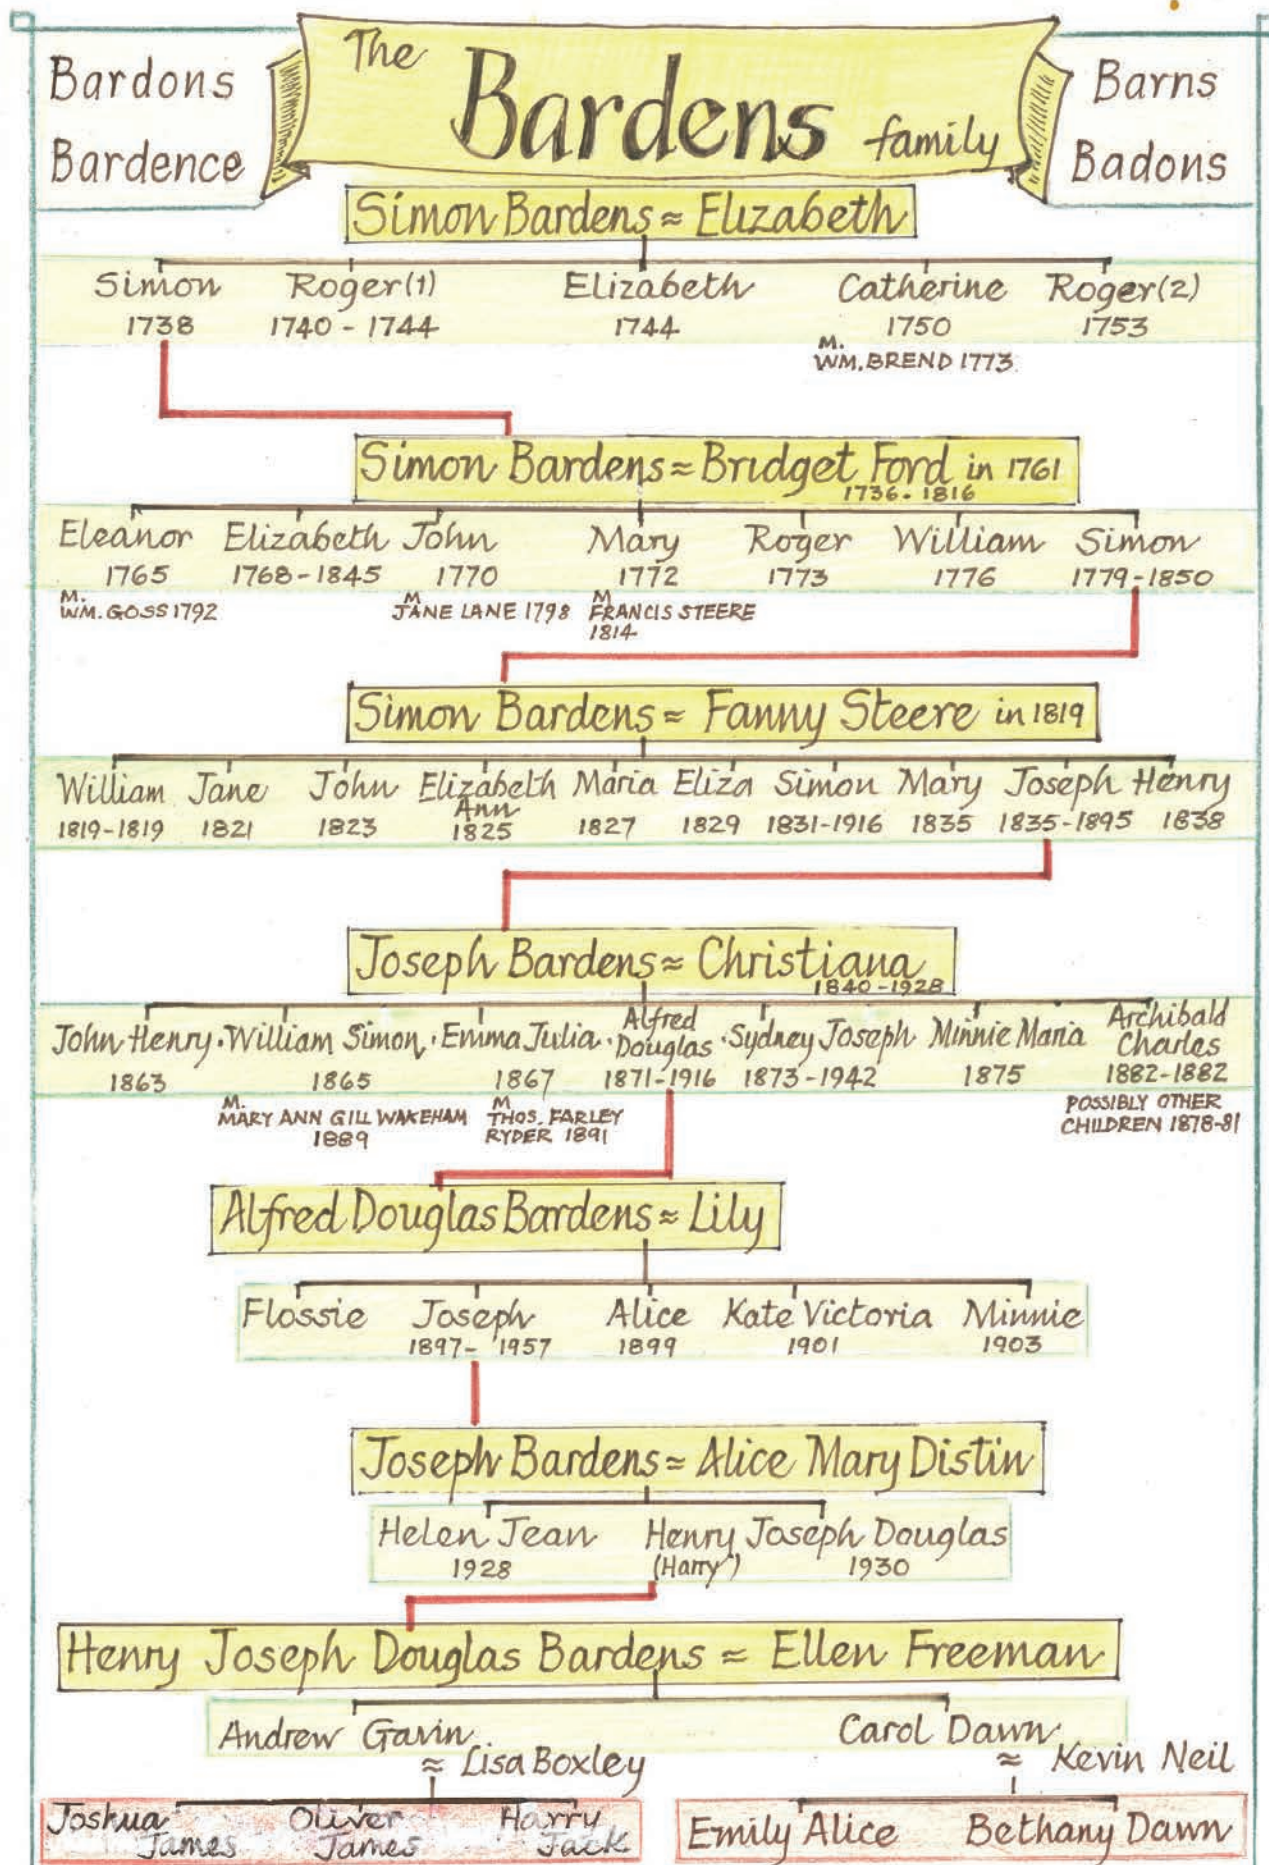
Bardons
Bardence

The Bardens family

Barns
Badons

Simon Bardens ≈ Elizabeth

Simon 1738
Roger(1) 1740 - 1744
Elizabeth 1744
Catherine 1750 M. WM. BREND 1773
Roger(2) 1753

Simon Bardens ≈ Bridget Ford in 1761
1736 - 1816

Eleanor 1765 M. WM. GOSS 1792
Elizabeth 1768 - 1845
John 1770 M JANE LANE 1798
Mary 1772 M FRANCIS STEERE 1814
Roger 1773
William 1776
Simon 1779 - 1850

Simon Bardens ≈ Fanny Steere in 1819

William 1819-1819
Jane 1821
John 1823
Elizabeth Ann 1825
Maria 1827
Eliza 1829
Simon 1831-1916
Mary 1835
Joseph 1835-1895
Henry 1838

Joseph Bardens ≈ Christiana
1840 - 1928

John Henry 1863
William Simon 1865 M. MARY ANN GILL WAKEHAM 1889
Emma Julia 1867 M THOS. FARLEY RYDER 1891
Alfred Douglas 1871-1916
Sydney Joseph 1873 - 1942
Minnie Maria 1875
Archibald Charles 1882-1882
POSSIBLY OTHER CHILDREN 1878-81

Alfred Douglas Bardens ≈ Lily

Flossie
Joseph 1897 - 1957
Alice 1899
Kate Victoria 1901
Minnie 1903

Joseph Bardens ≈ Alice Mary Distin

Helen Jean 1928
Henry Joseph Douglas (Harry) 1930

Henry Joseph Douglas Bardens ≈ Ellen Freeman

Andrew Gavin ≈ Lisa Boxley
Carol Dawn ≈ Kevin Neil

Joshua James
Oliver James
Harry Jack

Emily Alice
Bethany Dawn